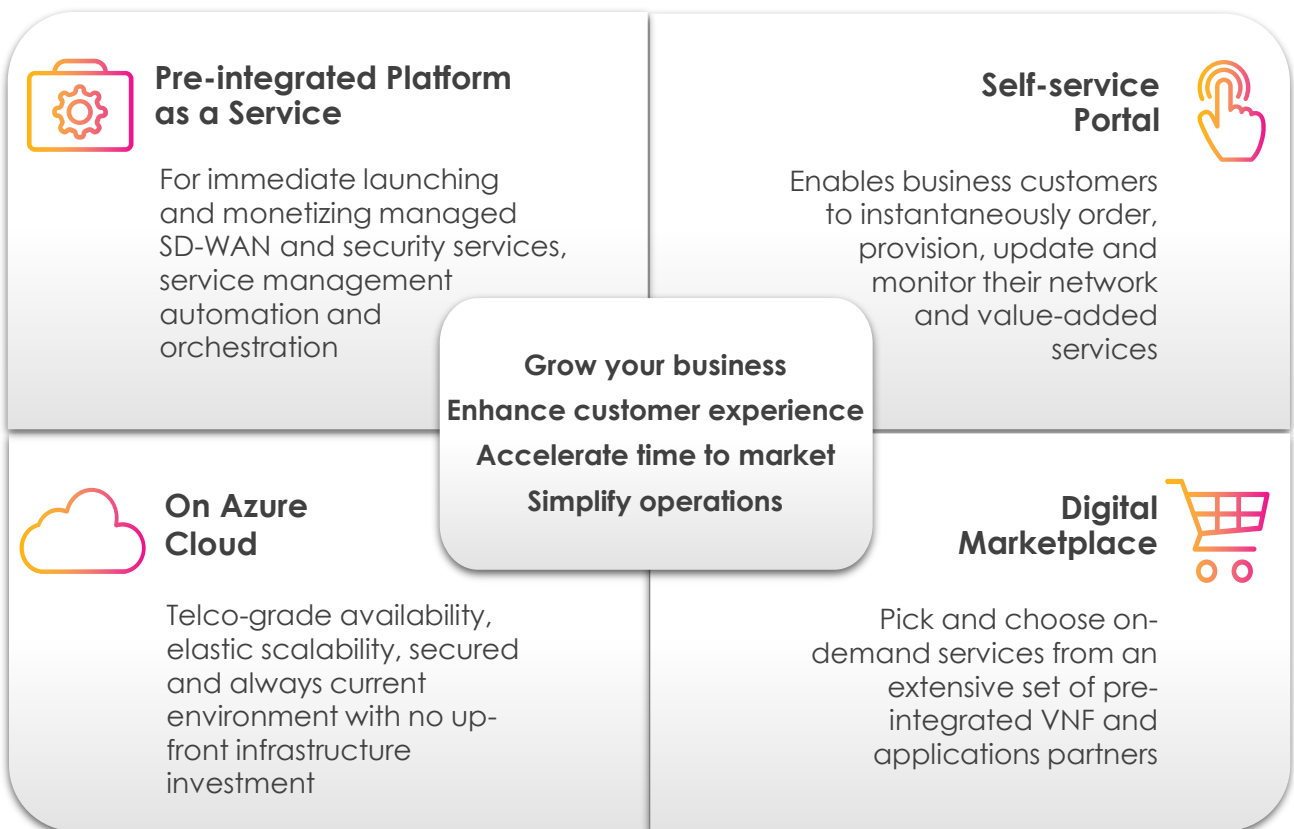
Pre-integrated Platform as a Service

For immediate launching and monetizing managed SD-WAN and security services, service management automation and orchestration

Self-service Portal

Enables business customers to instantaneously order, provision, update and monitor their network and value-added services

Grow your business
Enhance customer experience
Accelerate time to market
Simplify operations

On Azure Cloud

Telco-grade availability, elastic scalability, secured and always current environment with no up-front infrastructure investment

Digital Marketplace

Pick and choose on-demand services from an extensive set of pre-integrated VNF and applications partners